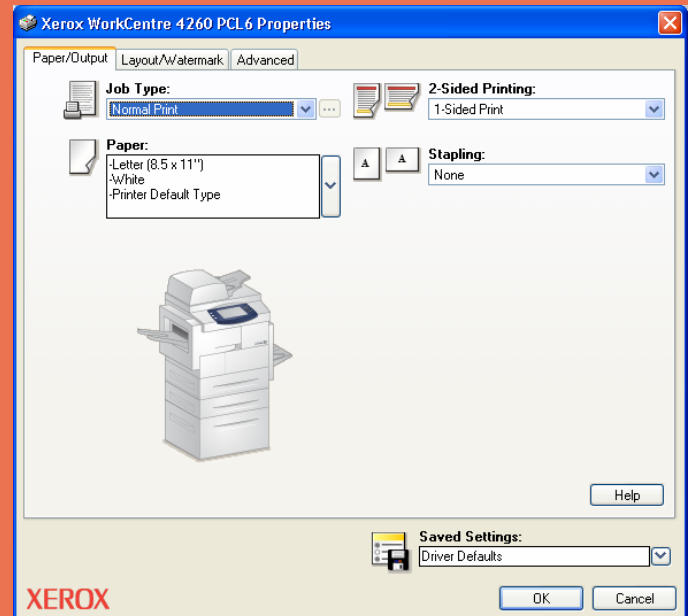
Xerox WorkCentre 4260 PCL6 Properties

Paper/Output | Layout/Watermark | Advanced

Job Type:
Normal Print
...

2-Sided Printing:
1-Sided Print

Paper:
-Letter (8.5 x 11")
-White
-Printer Default Type

Stapling:
None

Help

Saved Settings:
Driver Defaults

XEROX

OK
Cancel